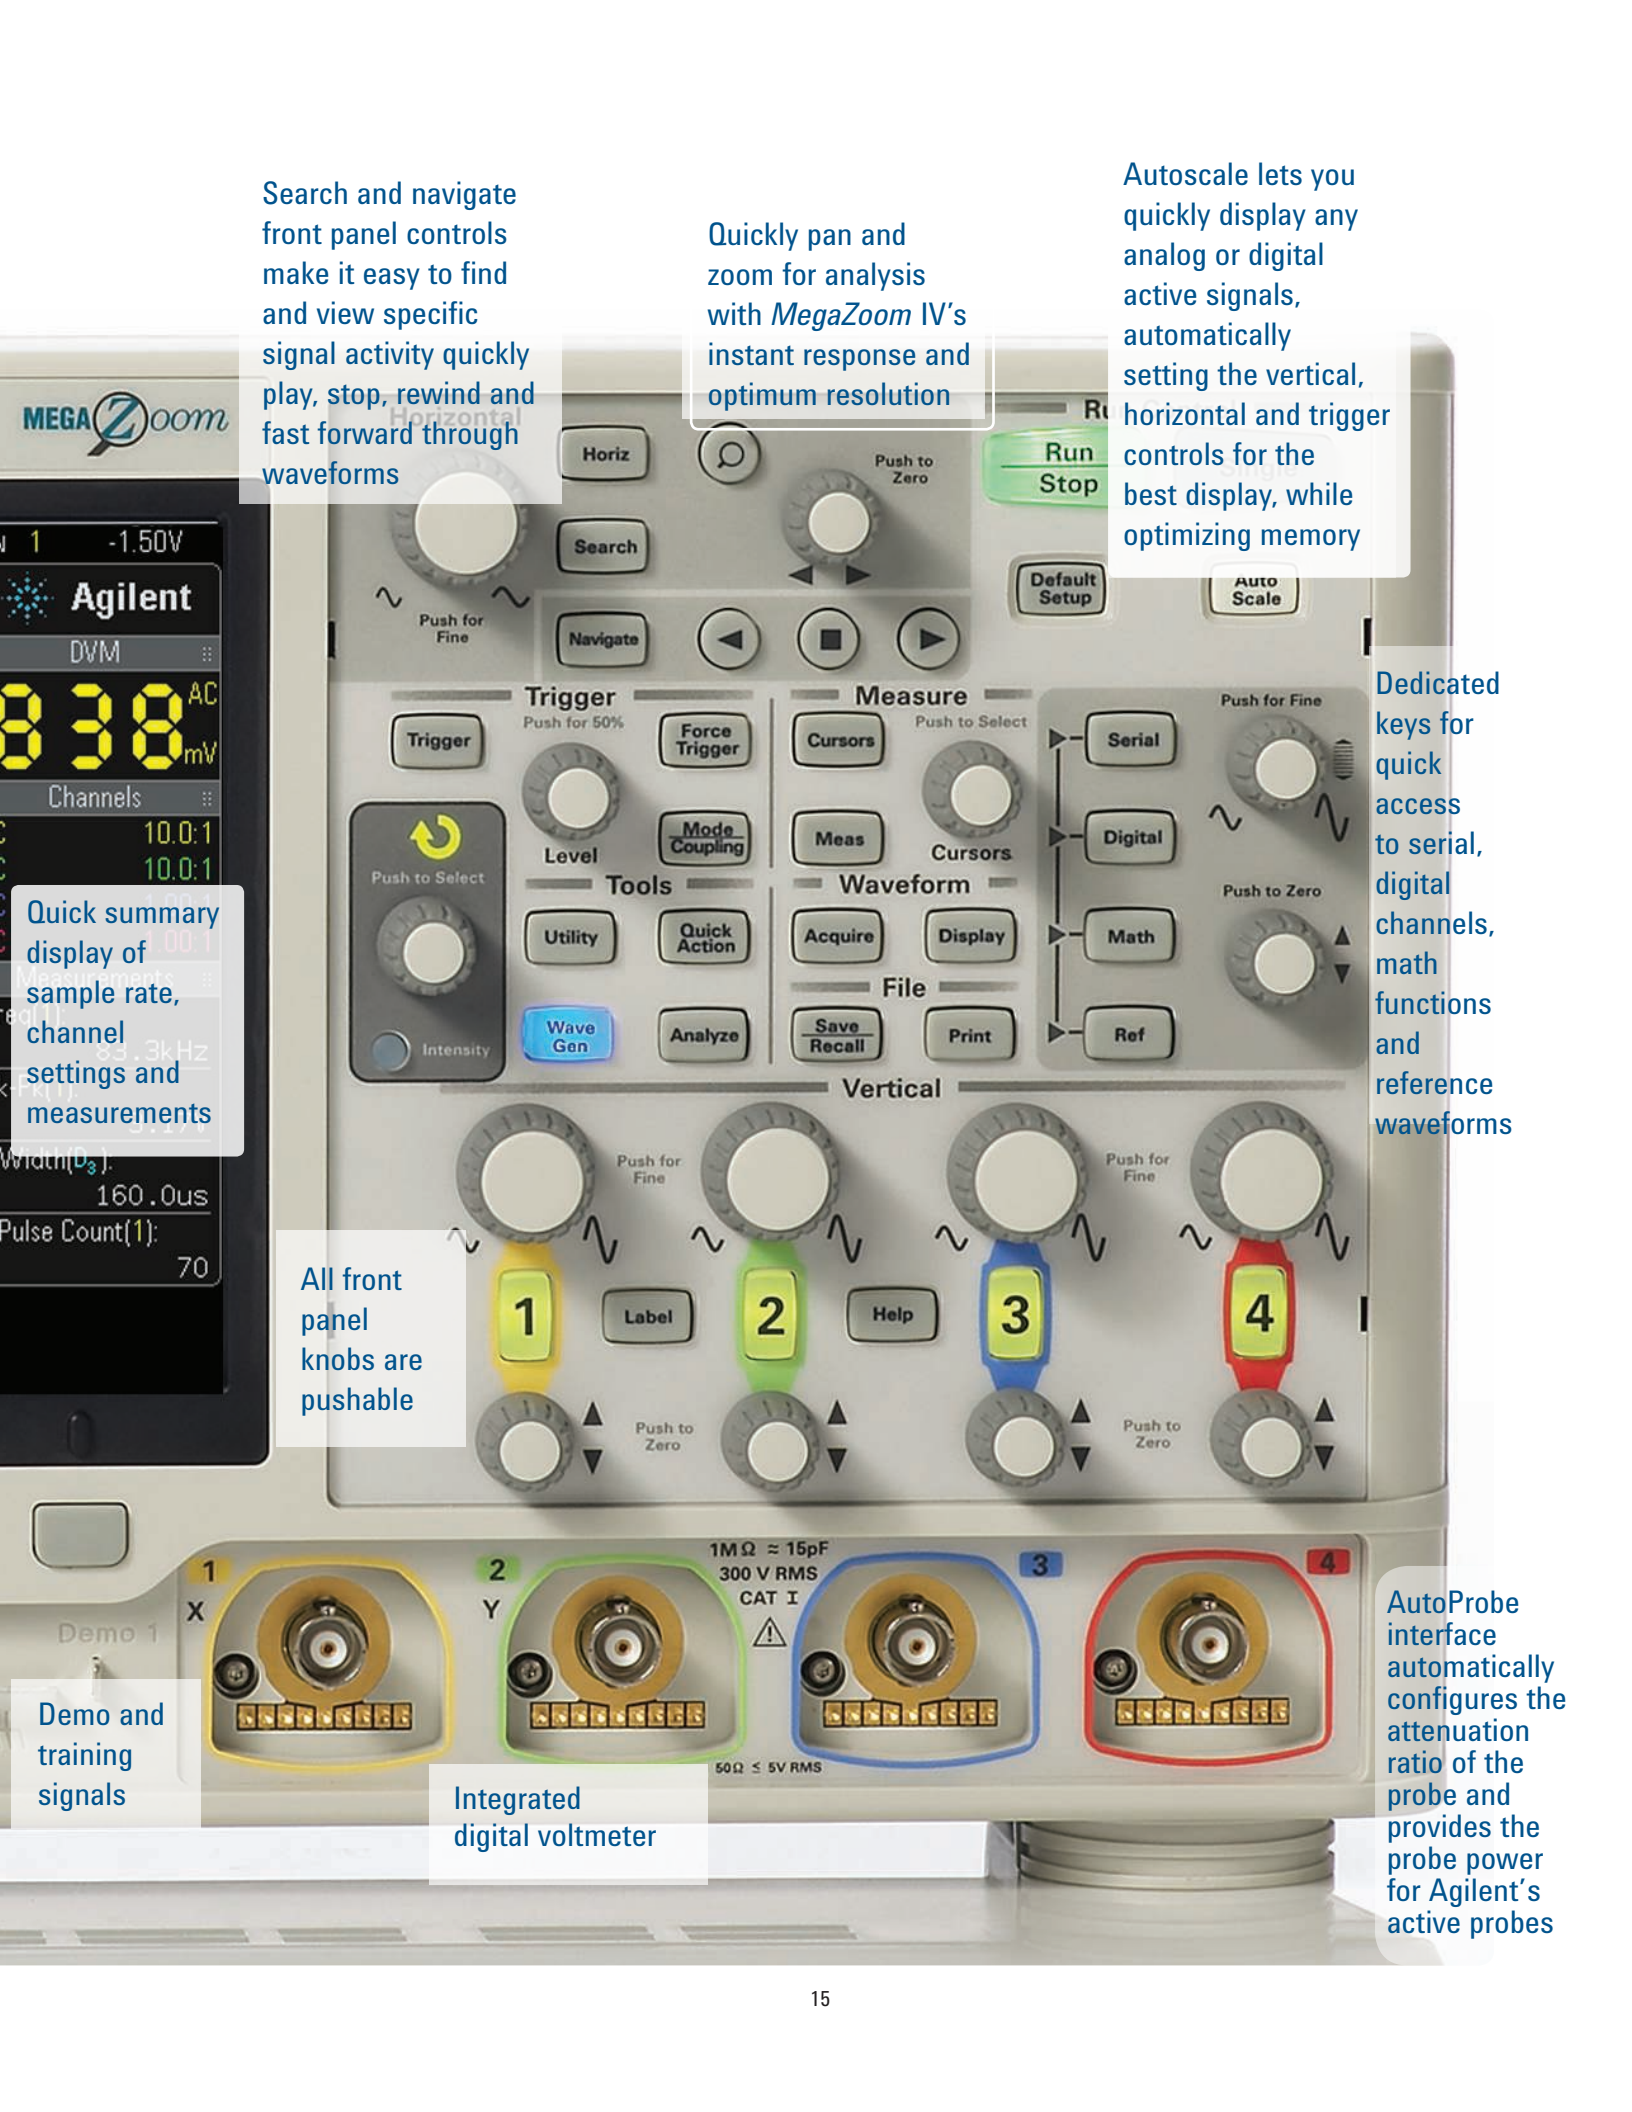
Search and navigate front panel controls make it easy to find and view specific signal activity quickly play, stop, rewind and fast forward through waveforms

Quickly pan and zoom for analysis with *MegaZoom* IV's instant response and optimum resolution

Autoscale lets you quickly display any analog or digital active signals, automatically setting the vertical, horizontal and trigger controls for the best display, while optimizing memory

MEGA Zoom

1 -1.50V

Agilent

DVM

838 AC mV

Channels

10.0:1

10.0:1

Width($D_3$):

160.0us

Pulse Count(1):

70

Horiz

Search

Navigate

Push for Fine

Push to Zero

Run Stop

Default Setup

Auto Scale

Trigger

Push for 50%

Force Trigger

Level

Mode Coupling

Tools

Utility

Quick Action

Wave Gen

Analyze

Push to Select

Intensity

Measure

Push to Select

Cursors

Meas

Cursors

Waveform

Acquire

Display

File

Save Recall

Print

Serial

Digital

Math

Ref

Push for Fine

Push to Zero

Vertical

Push for Fine

Push to Zero

1

Label

2

Help

3

4

Dedicated keys for quick access to serial, digital channels, math functions and reference waveforms

Quick summary display of sample rate, channel settings and measurements

All front panel knobs are pushable

1 X

2 Y

1MΩ ≈ 15pF 300 V RMS CAT I

3

4

50Ω ≤ 5V RMS

Demo 1

Demo and training signals

Integrated digital voltmeter

AutoProbe interface automatically configures the attenuation ratio of the probe and provides the probe power for Agilent's active probes

15